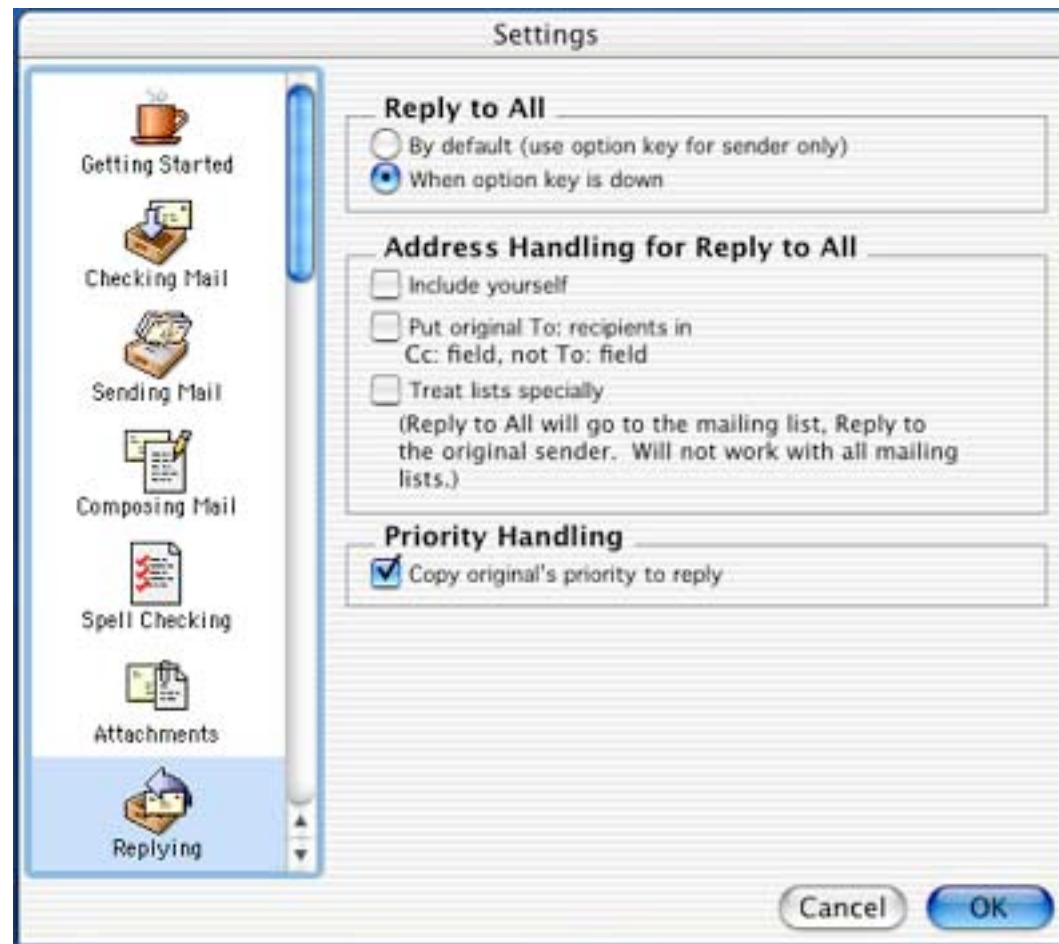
Settings

Getting Started

Checking Mail

Sending Mail

Composing Mail

Spell Checking

Attachments

Replying

Reply to All
By default (use option key for sender only)
When option key is down

Address Handling for Reply to All
Include yourself
Put original To: recipients in Cc: field, not To: field
Treat lists specially
(Reply to All will go to the mailing list, Reply to the original sender. Will not work with all mailing lists.)

Priority Handling
Copy original's priority to reply

Cancel
OK